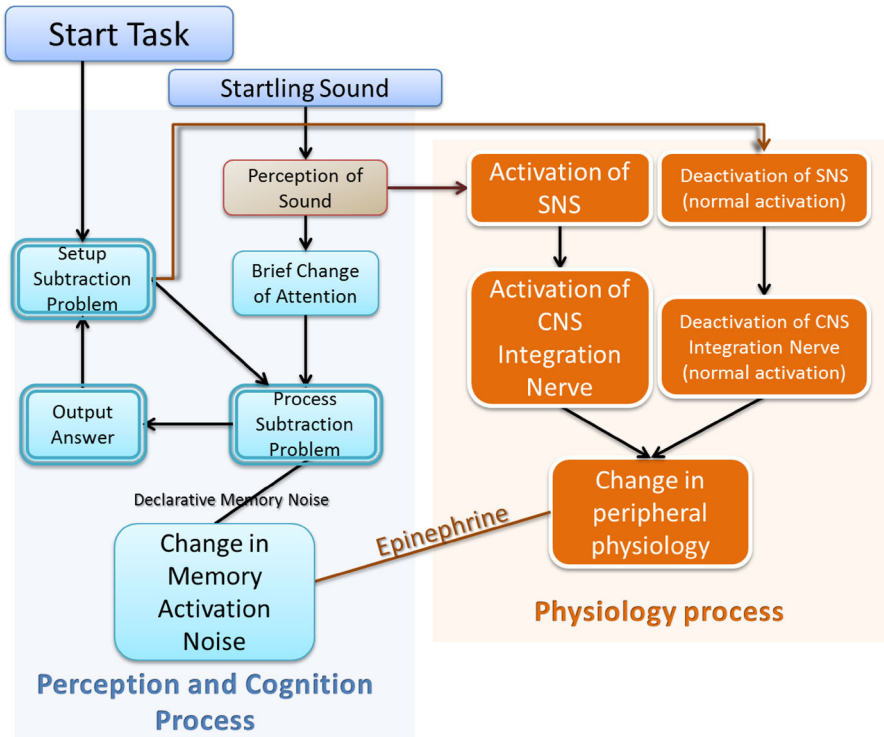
Start Task

Startling Sound

Perception of Sound

Activation of SNS

Deactivation of SNS (normal activation)

Setup Subtraction Problem

Brief Change of Attention

Activation of CNS Integration Nerve

Deactivation of CNS Integration Nerve (normal activation)

Output Answer

Process Subtraction Problem

Declarative Memory Noise

Change in peripheral physiology

Epinephrine

Change in Memory Activation Noise

Physiology process

Perception and Cognition Process